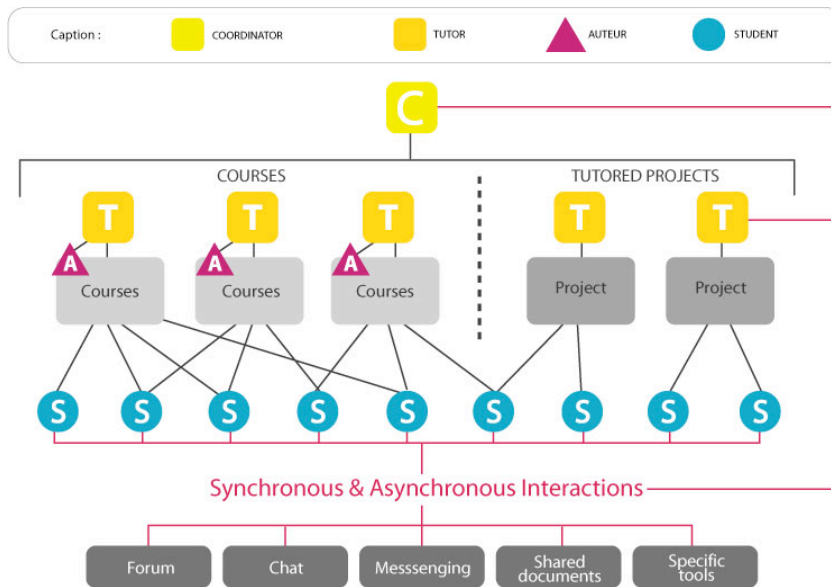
Caption : COORDINATOR TUTOR AUTEUR STUDENT

C

COURSES

TUTORED PROJECTS

T T T T T

A A A

Courses Courses Courses Project Project

S S S S S S S S S

Synchronous & Asynchronous Interactions

Forum Chat Messsenging Shared documents Specific tools